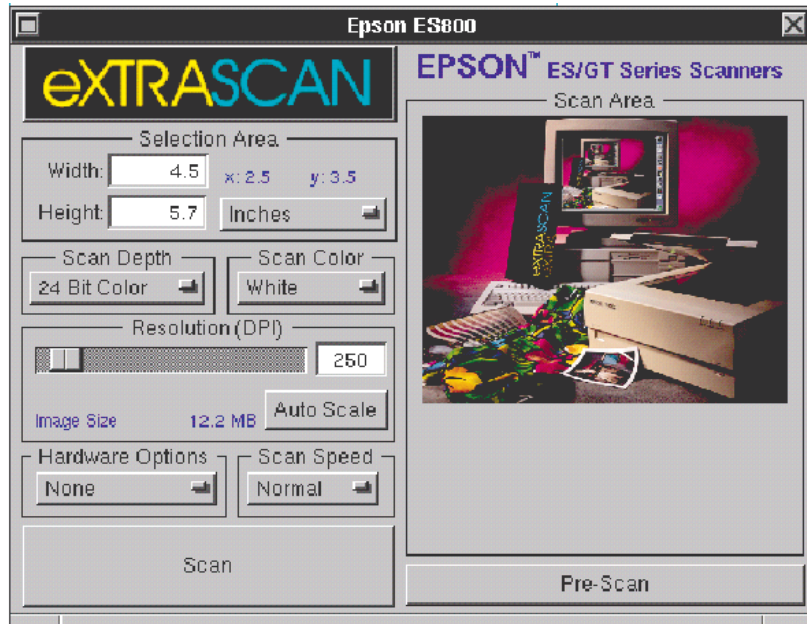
Epson ES800

eXTRASCAN

EPSON™ ES/GT Series Scanners

Selection Area

Width: 4.5 x: 2.5 y: 3.5

Height: 5.7 Inches

Scan Depth

24 Bit Color

Scan Color

White

Resolution (DPI)

250

Image Size 12.2 MB

Auto Scale

Hardware Options

None

Scan Speed

Normal

Scan

Scan Area

Pre-Scan